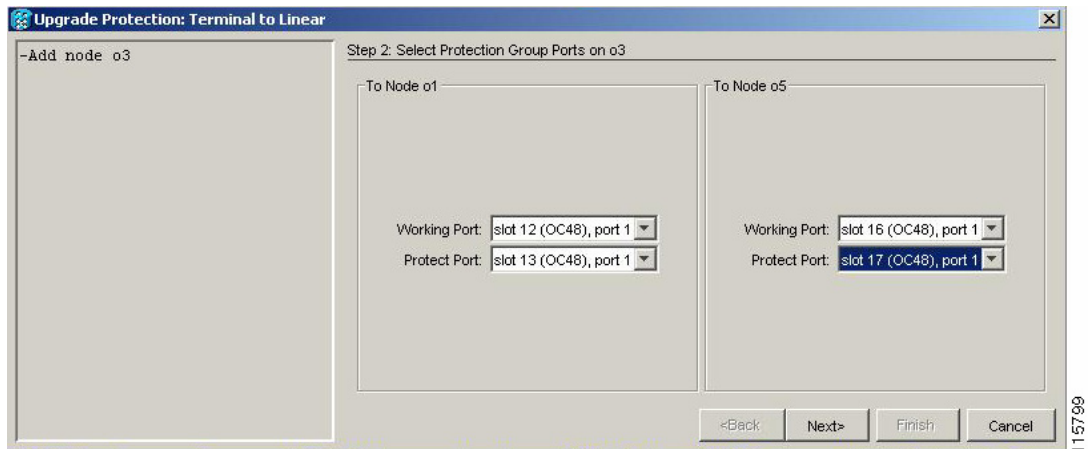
Upgrade Protection: Terminal to Linear

-Add node o3

Step 2: Select Protection Group Ports on o3

To Node o1

Working Port: slot 12 (OC48), port 1

Protect Port: slot 13 (OC48), port 1

To Node o5

Working Port: slot 16 (OC48), port 1

Protect Port: slot 17 (OC48), port 1

<Back Next> Finish Cancel

115799